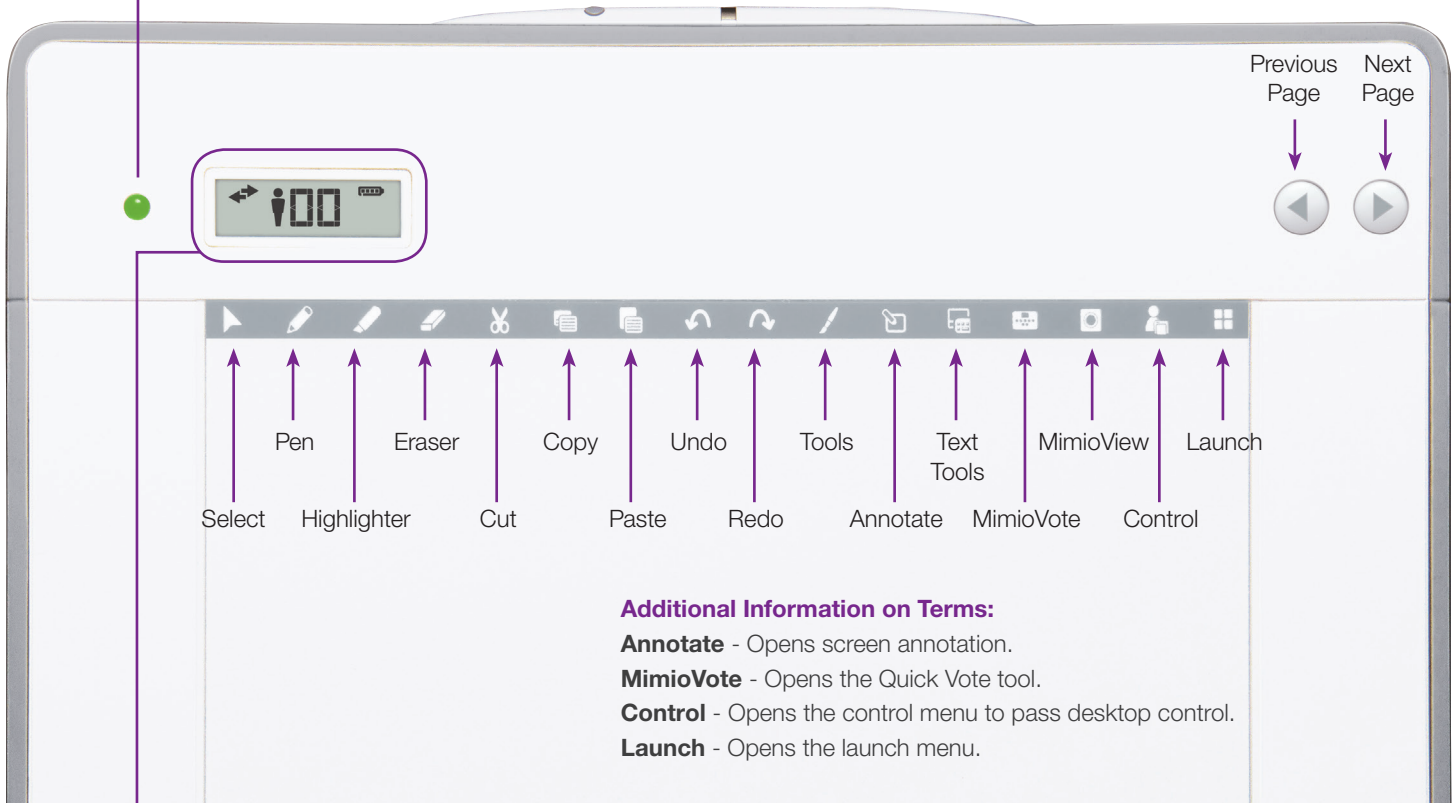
Previous Page

Next Page

100

Pen

Eraser

Copy

Undo

Tools

Text Tools

MimioView

Launch

Select

Highlighter

Cut

Paste

Redo

Annotate

MimioVote

Control

**Additional Information on Terms:**

**Annotate** - Opens screen annotation.

**MimioVote** - Opens the Quick Vote tool.

**Control** - Opens the control menu to pass desktop control.

**Launch** - Opens the launch menu.